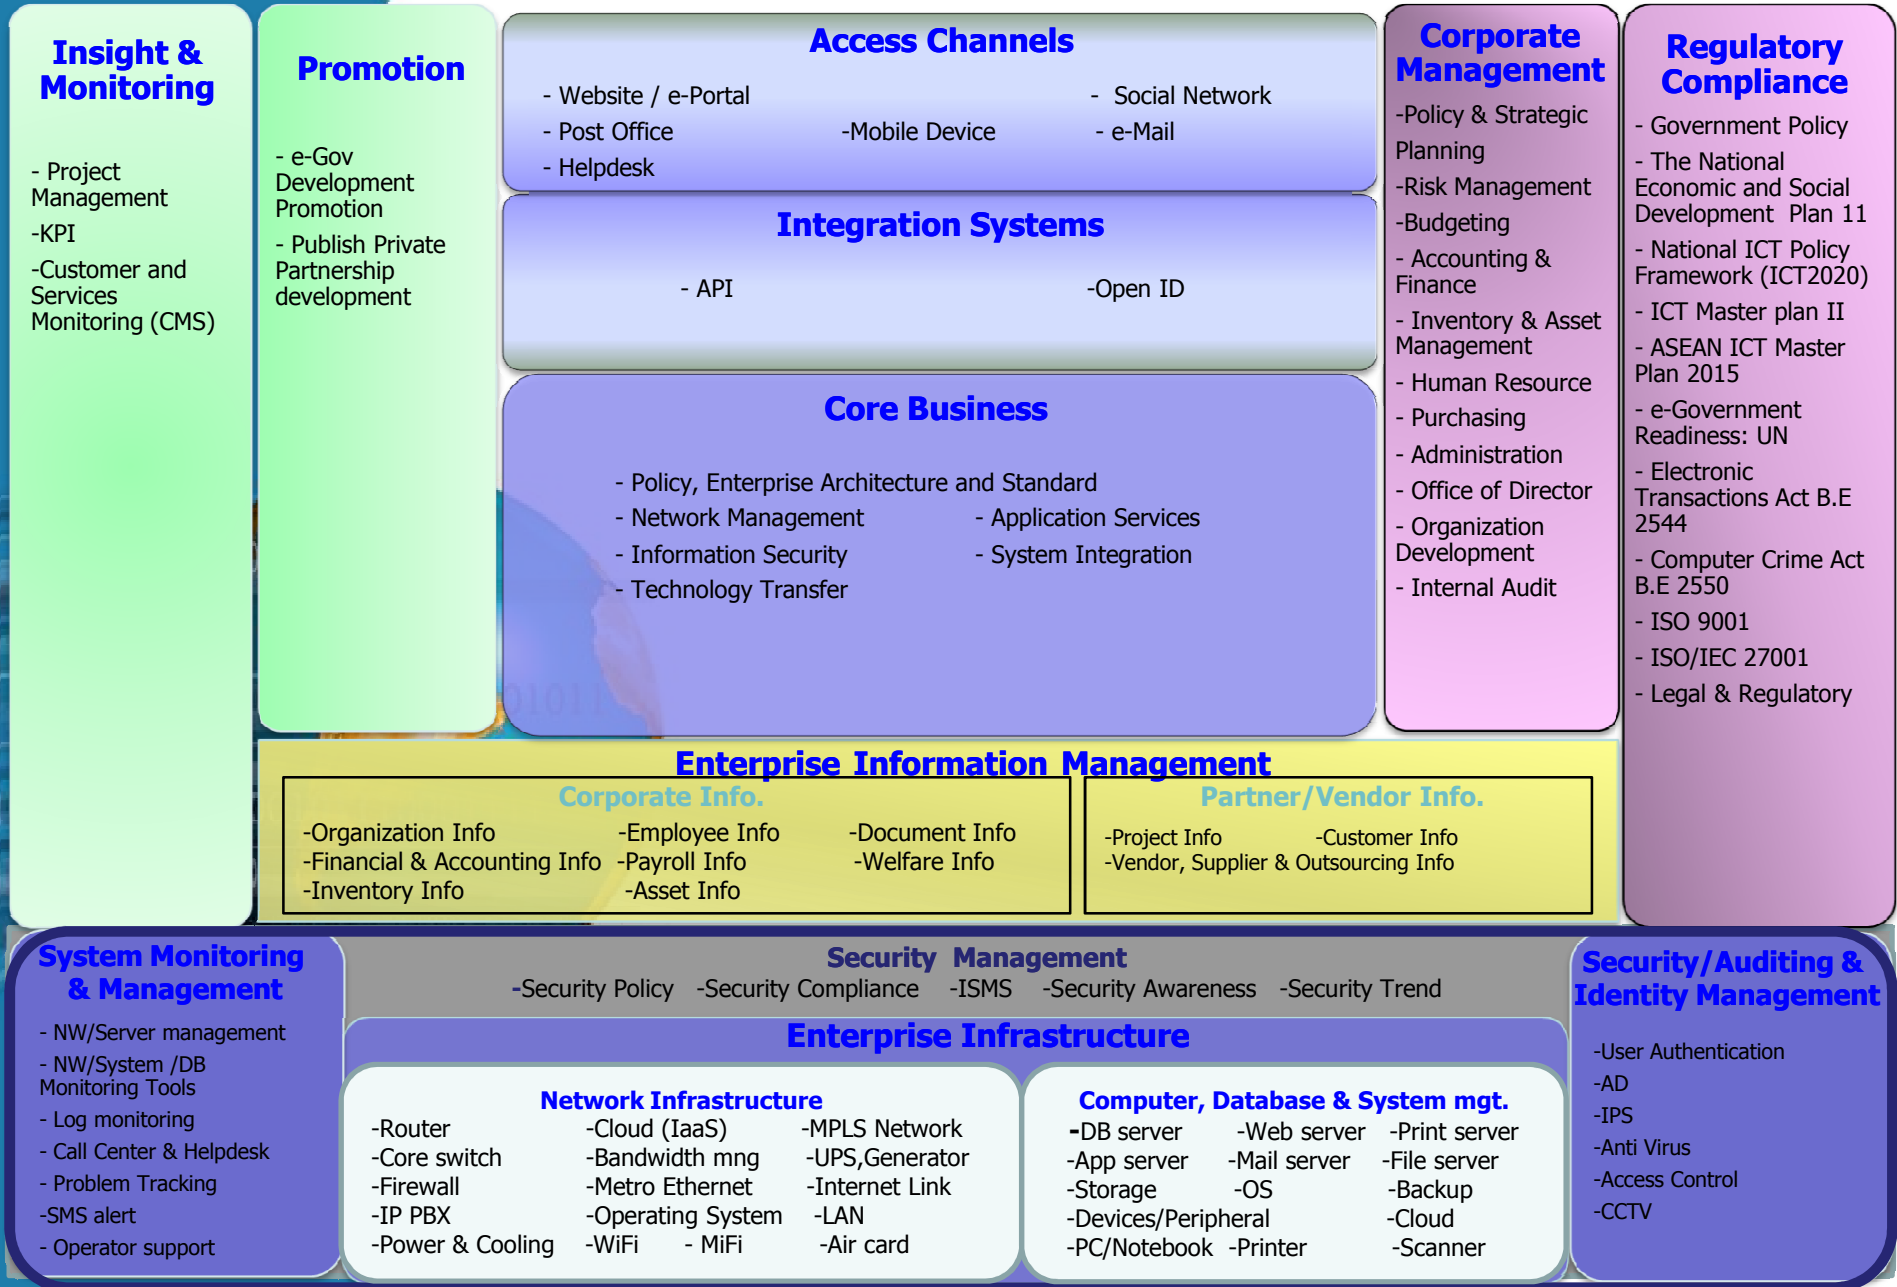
Insight & Monitoring

- Project Management
-KPI
-Customer and Services Monitoring (CMS)

Promotion

- e-Gov Development Promotion
- Publish Private Partnership development

Access Channels

- Website / e-Portal
- Post Office
- Helpdesk
-Mobile Device
- Social Network
- e-Mail

Integration Systems

- API
-Open ID

Core Business

- Policy, Enterprise Architecture and Standard
- Network Management
- Information Security
- Technology Transfer
- Application Services
- System Integration

Corporate Management

-Policy & Strategic Planning
-Risk Management
-Budgeting
- Accounting & Finance
- Inventory & Asset Management
- Human Resource
- Purchasing
- Administration
- Office of Director
- Organization Development
- Internal Audit

Regulatory Compliance

- Government Policy
- The National Economic and Social Development Plan 11
- National ICT Policy Framework (ICT2020)
- ICT Master plan II
- ASEAN ICT Master Plan 2015
- e-Government Readiness: UN
- Electronic Transactions Act B.E 2544
- Computer Crime Act B.E 2550
- ISO 9001
- ISO/IEC 27001
- Legal & Regulatory

Enterprise Information Management

Corporate Info.

-Organization Info
-Financial & Accounting Info
-Inventory Info
-Employee Info
-Payroll Info
-Asset Info
-Document Info
-Welfare Info

Partner/Vendor Info.

-Project Info
-Customer Info
-Vendor, Supplier & Outsourcing Info

System Monitoring & Management

- NW/Server management
- NW/System /DB Monitoring Tools
- Log monitoring
- Call Center & Helpdesk
- Problem Tracking
-SMS alert
- Operator support

Security Management

-Security Policy -Security Compliance -ISMS -Security Awareness -Security Trend

Enterprise Infrastructure

Network Infrastructure

-Router
-Core switch
-Firewall
-IP PBX
-Power & Cooling
-Cloud (IaaS)
-Bandwidth mng
-Metro Ethernet
-Operating System
-WiFi - MiFi
-MPLS Network
-UPS,Generator
-Internet Link
-LAN
-Air card

Computer, Database & System mgt.

-DB server
-App server
-Storage
-Devices/Peripheral
-PC/Notebook
-Web server
-Mail server
-OS
-Printer
-Print server
-File server
-Backup
-Cloud
-Scanner

Security/Auditing & Identity Management

-User Authentication
-AD
-IPS
-Anti Virus
-Access Control
-CCTV